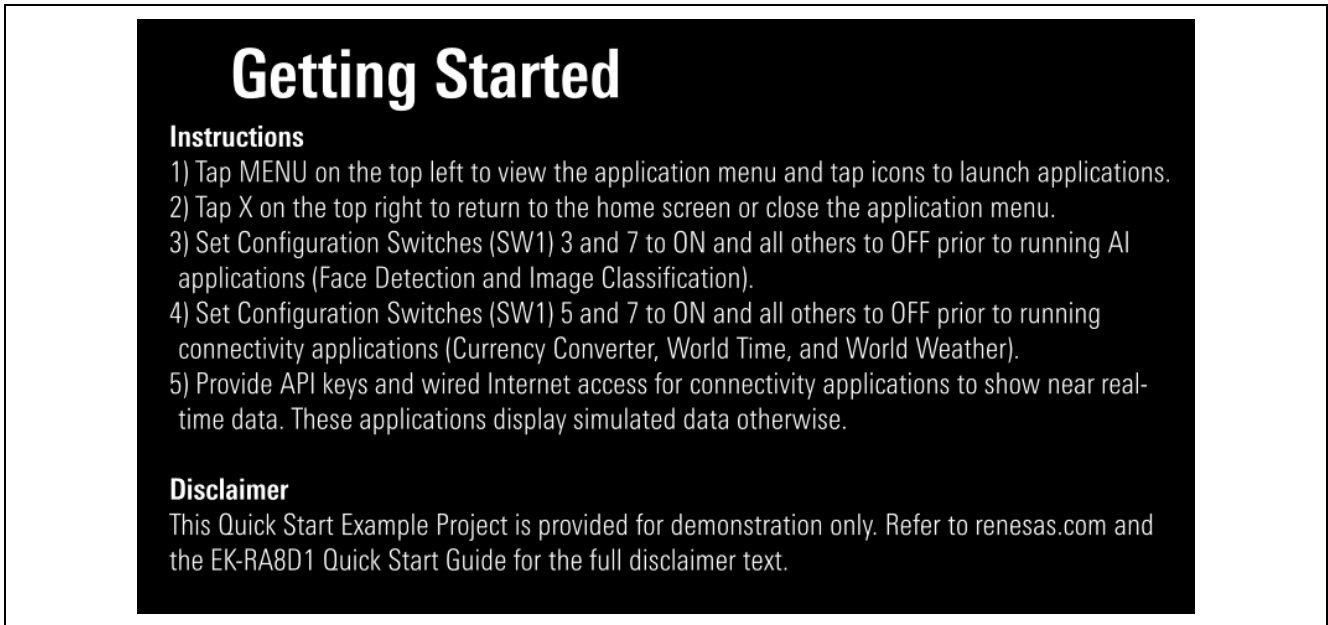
Getting Started

Instructions
1) Tap MENU on the top left to view the application menu and tap icons to launch applications.
2) Tap X on the top right to return to the home screen or close the application menu.
3) Set Configuration Switches (SW1) 3 and 7 to ON and all others to OFF prior to running AI applications (Face Detection and Image Classification).
4) Set Configuration Switches (SW1) 5 and 7 to ON and all others to OFF prior to running connectivity applications (Currency Converter, World Time, and World Weather).
5) Provide API keys and wired Internet access for connectivity applications to show near real-time data. These applications display simulated data otherwise.

Disclaimer
This Quick Start Example Project is provided for demonstration only. Refer to renesas.com and the EK-RA8D1 Quick Start Guide for the full disclaimer text.